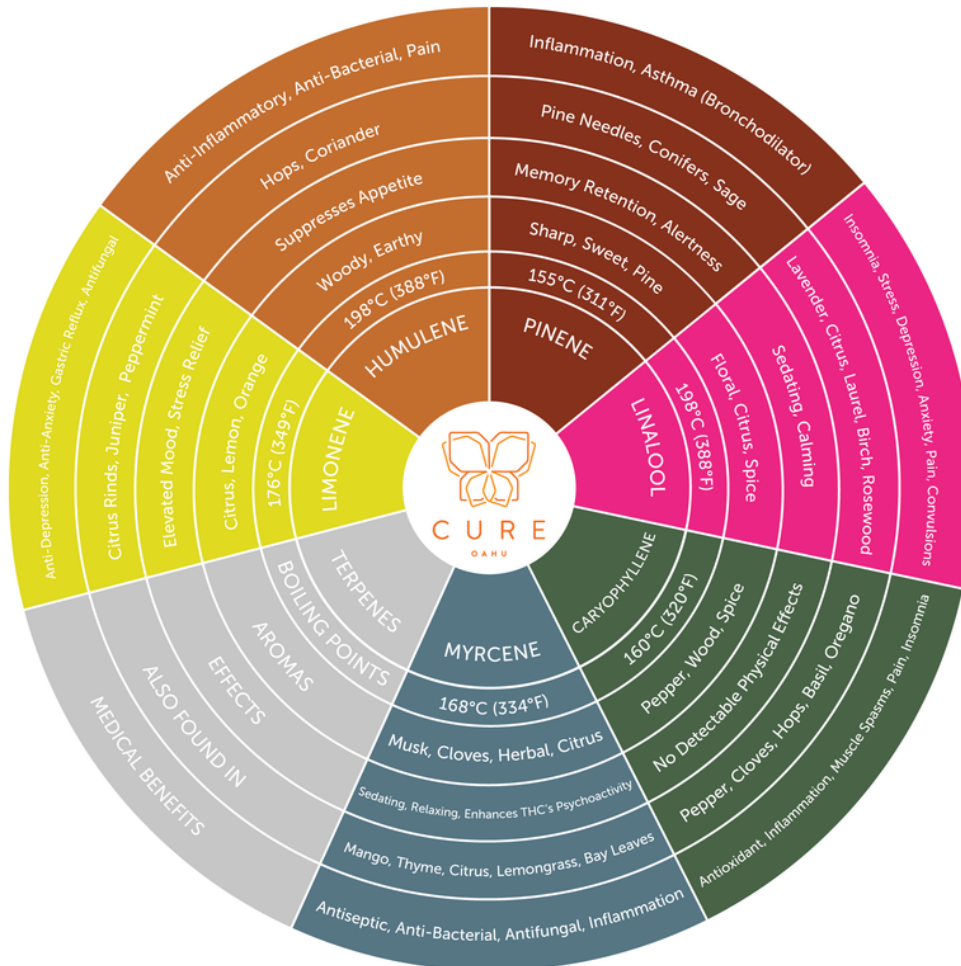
Anti-Inflammatory, Anti-Bacterial, Pain
Hops, Coriander
Suppresses Appetite
Woody, Earthy
198°C (388°F)
HUMULENE

Inflammation, Asthma (Bronchodilator)
Pine Needles, Conifers, Sage
Memory Retention, Alertness
Sharp, Sweet, Pine
155°C (311°F)
PINENE

Insomnia, Stress, Depression, Anxiety, Pain, Convulsions
Lavender, Citrus, Laurel, Birch, Rosewood
Sedating, Calming
Floral, Citrus, Spice
198°C (388°F)
LINALOOL

Antioxidant, Inflammation, Muscle Spasms, Pain, Insomnia
Pepper, Cloves, Hops, Basil, Oregano
No Detectable Physical Effects
Pepper, Wood, Spice
160°C (320°F)
CARYOPHYLLENE

MYRCENE
168°C (334°F)
Musk, Cloves, Herbal, Citrus
Sedating, Relaxing, Enhances THC's Psychoactivity
Mango, Thyme, Citrus, Lemongrass, Bay Leaves
Antiseptic, Anti-Bacterial, Antifungal, Inflammation

TERPENES
BOILING POINTS
AROMAS
EFFECTS
ALSO FOUND IN
MEDICAL BENEFITS

Anti-Depression, Anti-Anxiety, Gastric Reflux, Antifungal
Citrus Rinds, Juniper, Peppermint
Elevated Mood, Stress Relief
Citrus, Lemon, Orange
176°C (349°F)
LIMONENE

CURE
OAHU